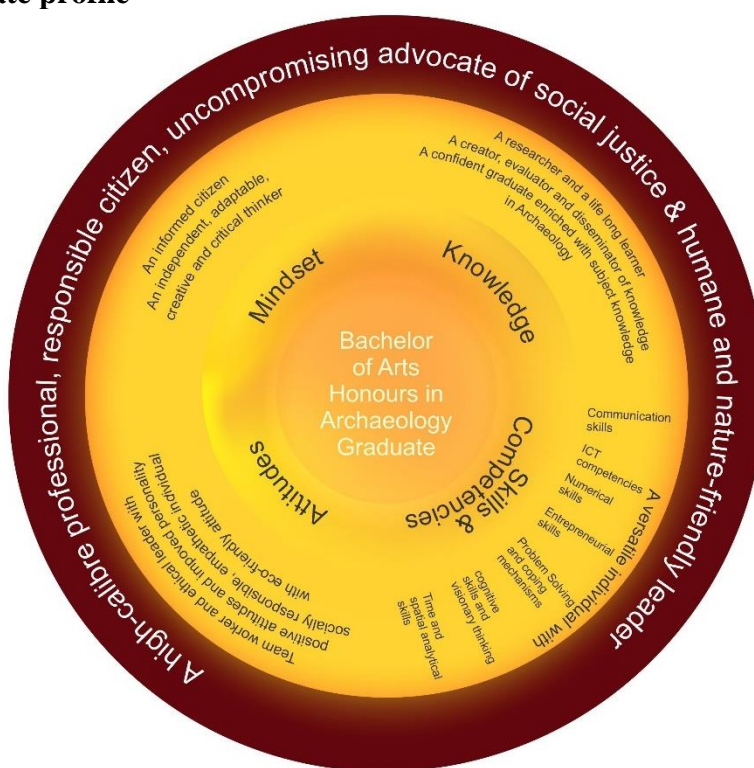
ate profile

A high-calibre professional, responsible citizen, uncompromising advocate of social justice & humane and nature-friendly leader

Bachelor of Arts Honours in Archaeology Graduate

Mindset

An informed citizen
An independent, adaptable, creative and critical thinker

Knowledge

A researcher and a life long learner
A creator, evaluator and disseminator of knowledge
A confident graduate enriched with subject knowledge in Archaeology

Skills & Competencies

A versatile individual with

Communication skills
ICT competencies
Numerical skills
Entrepreneurial skills
Problem Solving and coping mechanisms
cognitive skills and visionary thinking
Time and spatial analytical skills

Attitudes

Team worker and ethical leader with positive attitudes and improved personality
socially responsible, empathetic individual with eco-friendly attitude